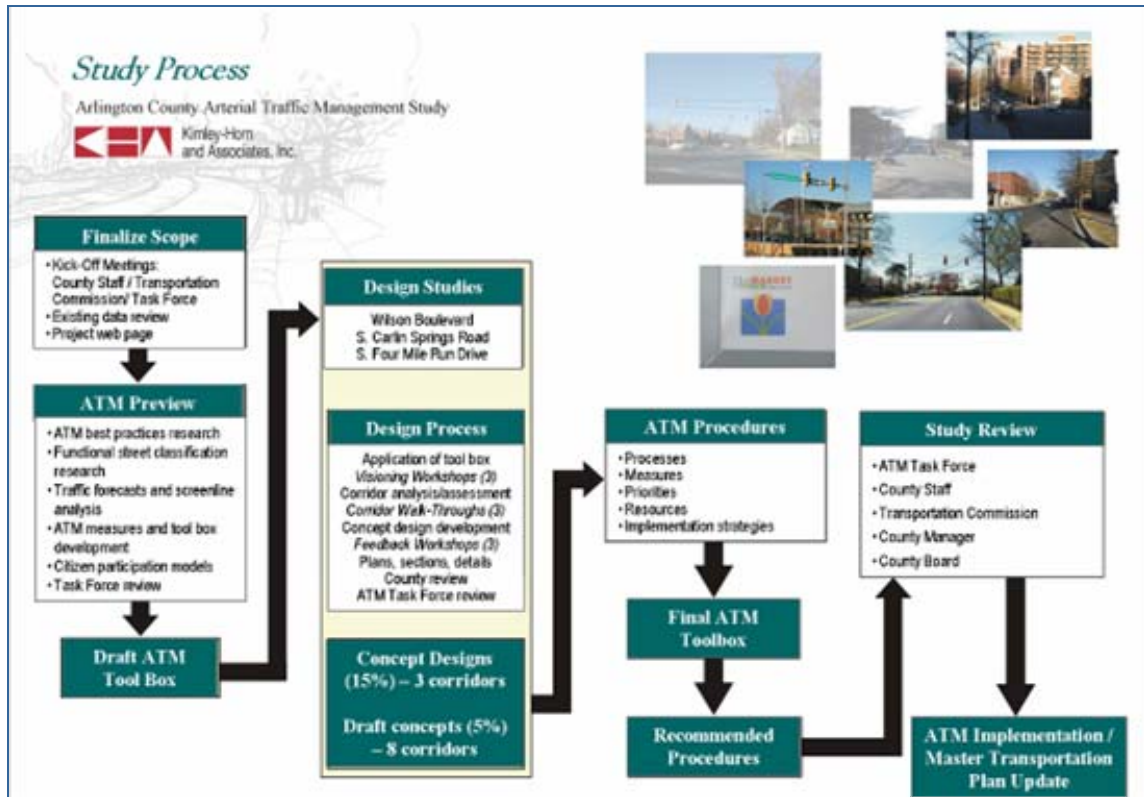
Study Process

Arlington County Arterial Traffic Management Study

Kimley-Horn and Associates, Inc.

Finalize Scope

• Kick-Off Meetings: County Staff / Transportation Commission/ Task Force
• Existing data review
• Project web page

ATM Preview

• ATM best practices research
• Functional street classification research
• Traffic forecasts and screenline analysis
• ATM measures and tool box development
• Citizen participation models
• Task Force review

Draft ATM Tool Box

Design Studies

Wilson Boulevard
S. Carlin Springs Road
S. Four Mile Run Drive

Design Process

Application of tool box
Visioning Workshops (3)
Corridor analysis/assessment
Corridor Walk-Throughs (3)
Concept design development
Feedback Workshops (3)
Plans, sections, details
County review
ATM Task Force review

Concept Designs (15%) – 3 corridors

Draft concepts (5%) – 8 corridors

ATM Procedures

• Processes
• Measures
• Priorities
• Resources
• Implementation strategies

Final ATM Toolbox

Recommended Procedures

Study Review

• ATM Task Force
• County Staff
• Transportation Commission
• County Manager
• County Board

ATM Implementation / Master Transportation Plan Update